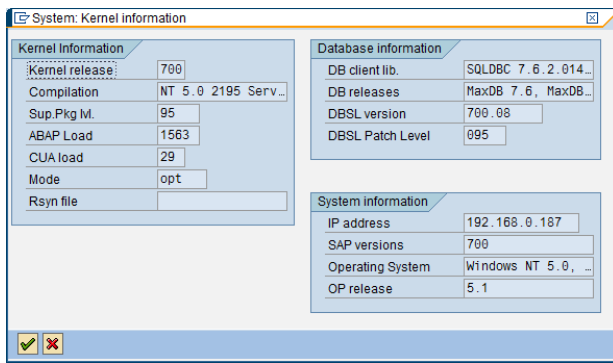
System: Kernel information

Kernel Information

| | |
|---|---|
| Kernel release | 700 |
| Compilation | NT 5.0 2195 Serv… |
| Sup.Pkg M. | 95 |
| ABAP Load | 1563 |
| CUA load | 29 |
| Mode | opt |
| Rsyn file | |

Database information

| | |
|---|---|
| DB client lib. | SQLDBC 7.6.2.014… |
| DB releases | MaxDB 7.6, MaxDB… |
| DBSL version | 700.08 |
| DBSL Patch Level | 095 |

System information

| | |
|---|---|
| IP address | 192.168.0.187 |
| SAP versions | 700 |
| Operating System | Windows NT 5.0, … |
| OP release | 5.1 |